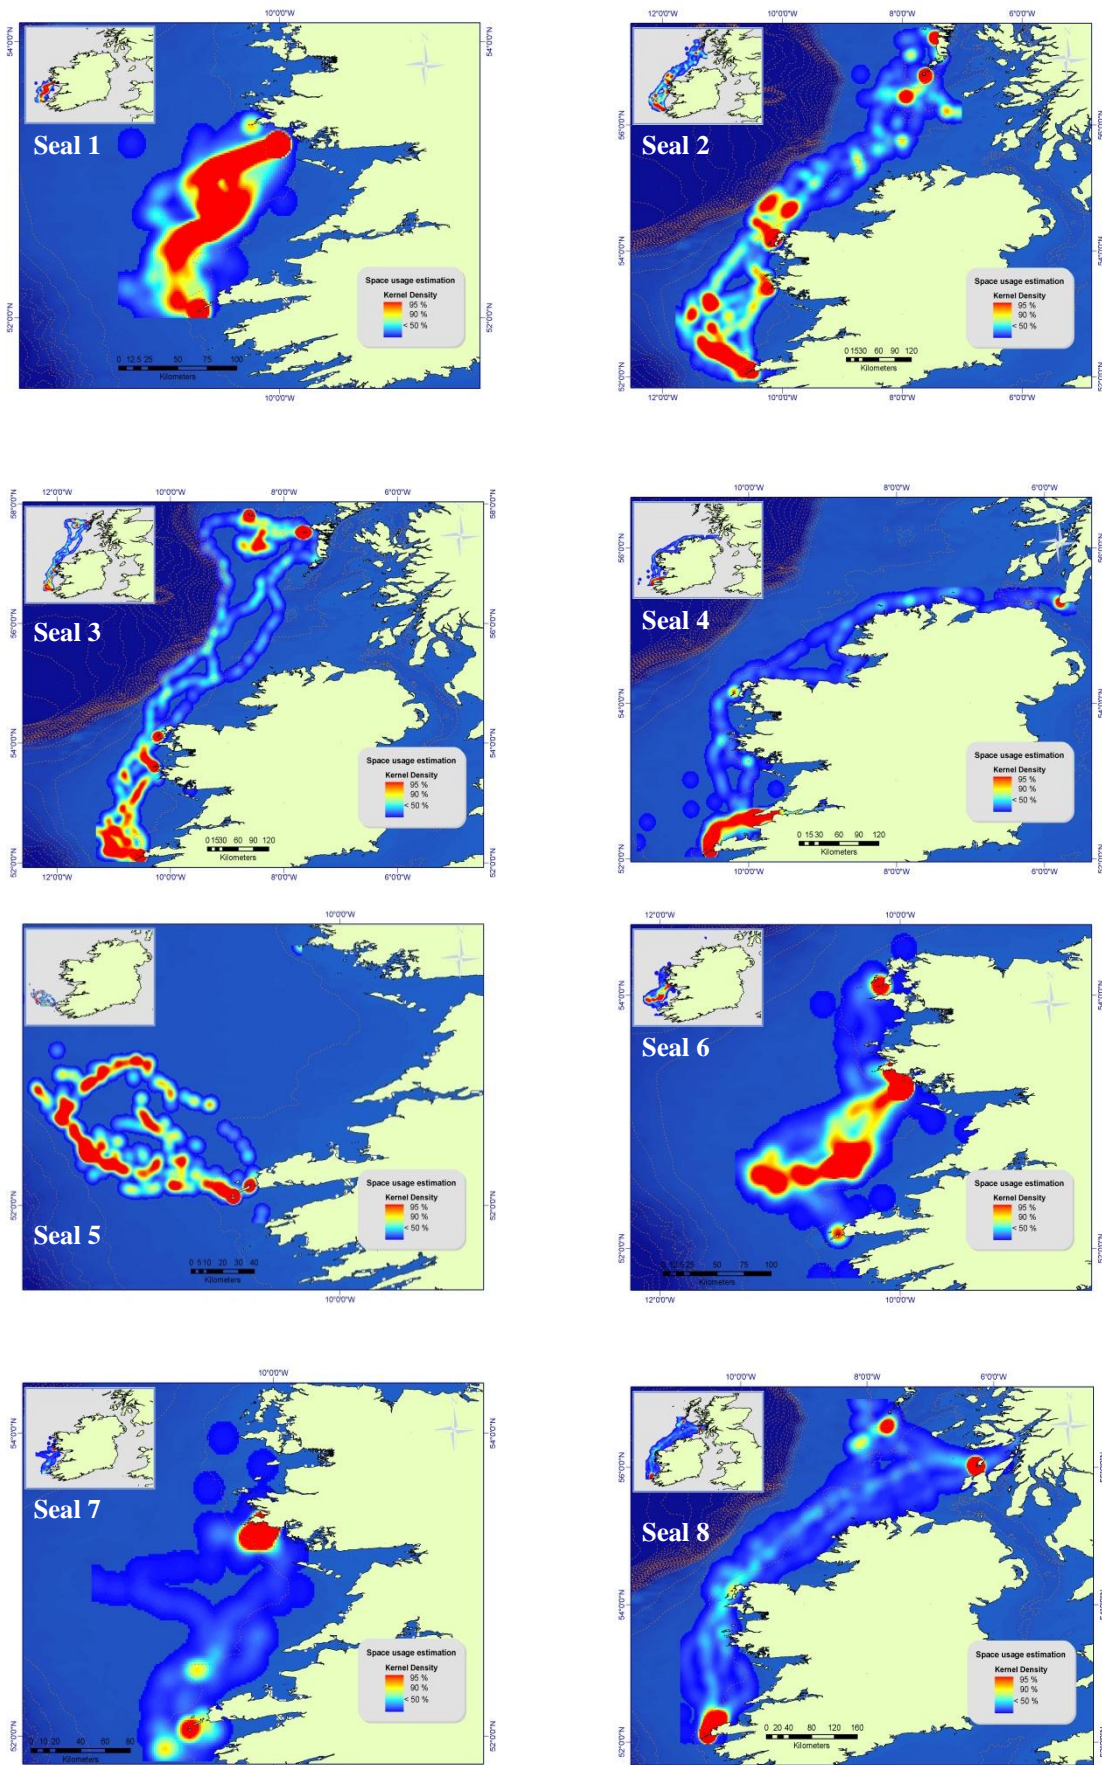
10°0'0"W
54°0'0"N
54°0'0"N
Seal 1
Space usage estimation
Kernel Density
95 %
90 %
< 50 %
52°0'0"N
52°0'0"N
0 12.5 25 50 75 100
Kilometers
10°0'0"W

12°0'0"W 10°0'0"W 8°0'0"W 6°0'0"W
Seal 2
56°0'0"N
54°0'0"N
Space usage estimation
Kernel Density
95 %
90 %
< 50 %
0 15 30 60 90 120
Kilometers
52°0'0"N
12°0'0"W 10°0'0"W 8°0'0"W 6°0'0"W

12°0'0"W 10°0'0"W 8°0'0"W 6°0'0"W
58°0'0"N
58°0'0"N
Seal 3
56°0'0"N
56°0'0"N
54°0'0"N
54°0'0"N
Space usage estimation
Kernel Density
95 %
90 %
< 50 %
0 15 30 60 90 120
Kilometers
52°0'0"N
52°0'0"N
12°0'0"W 10°0'0"W 8°0'0"W 6°0'0"W

10°0'0"W 8°0'0"W 6°0'0"W
56°0'0"N
Seal 4
54°0'0"N
Space usage estimation
Kernel Density
95 %
90 %
< 50 %
0 15 30 60 90 120
Kilometers
52°0'0"N
10°0'0"W 8°0'0"W 6°0'0"W

10°0'0"W
Space usage estimation
Kernel Density
95 %
90 %
< 50 %
52°0'0"N
52°0'0"N
Seal 5
0 5 10 20 30 40
Kilometers
10°0'0"W

12°0'0"W 10°0'0"W
54°0'0"N
Seal 6
Space usage estimation
Kernel Density
95 %
90 %
< 50 %
52°0'0"N
0 12.5 25 50 75 100
Kilometers
12°0'0"W 10°0'0"W

10°0'0"W
54°0'0"N
54°0'0"N
Seal 7
Space usage estimation
Kernel Density
95 %
90 %
< 50 %
52°0'0"N
52°0'0"N
0 10 20 40 60 80
Kilometers

10°0'0"W 8°0'0"W 6°0'0"W
56°0'0"N
Seal 8
54°0'0"N
Space usage estimation
Kernel Density
95 %
90 %
< 50 %
0 20 40 80 120 160
Kilometers
52°0'0"N